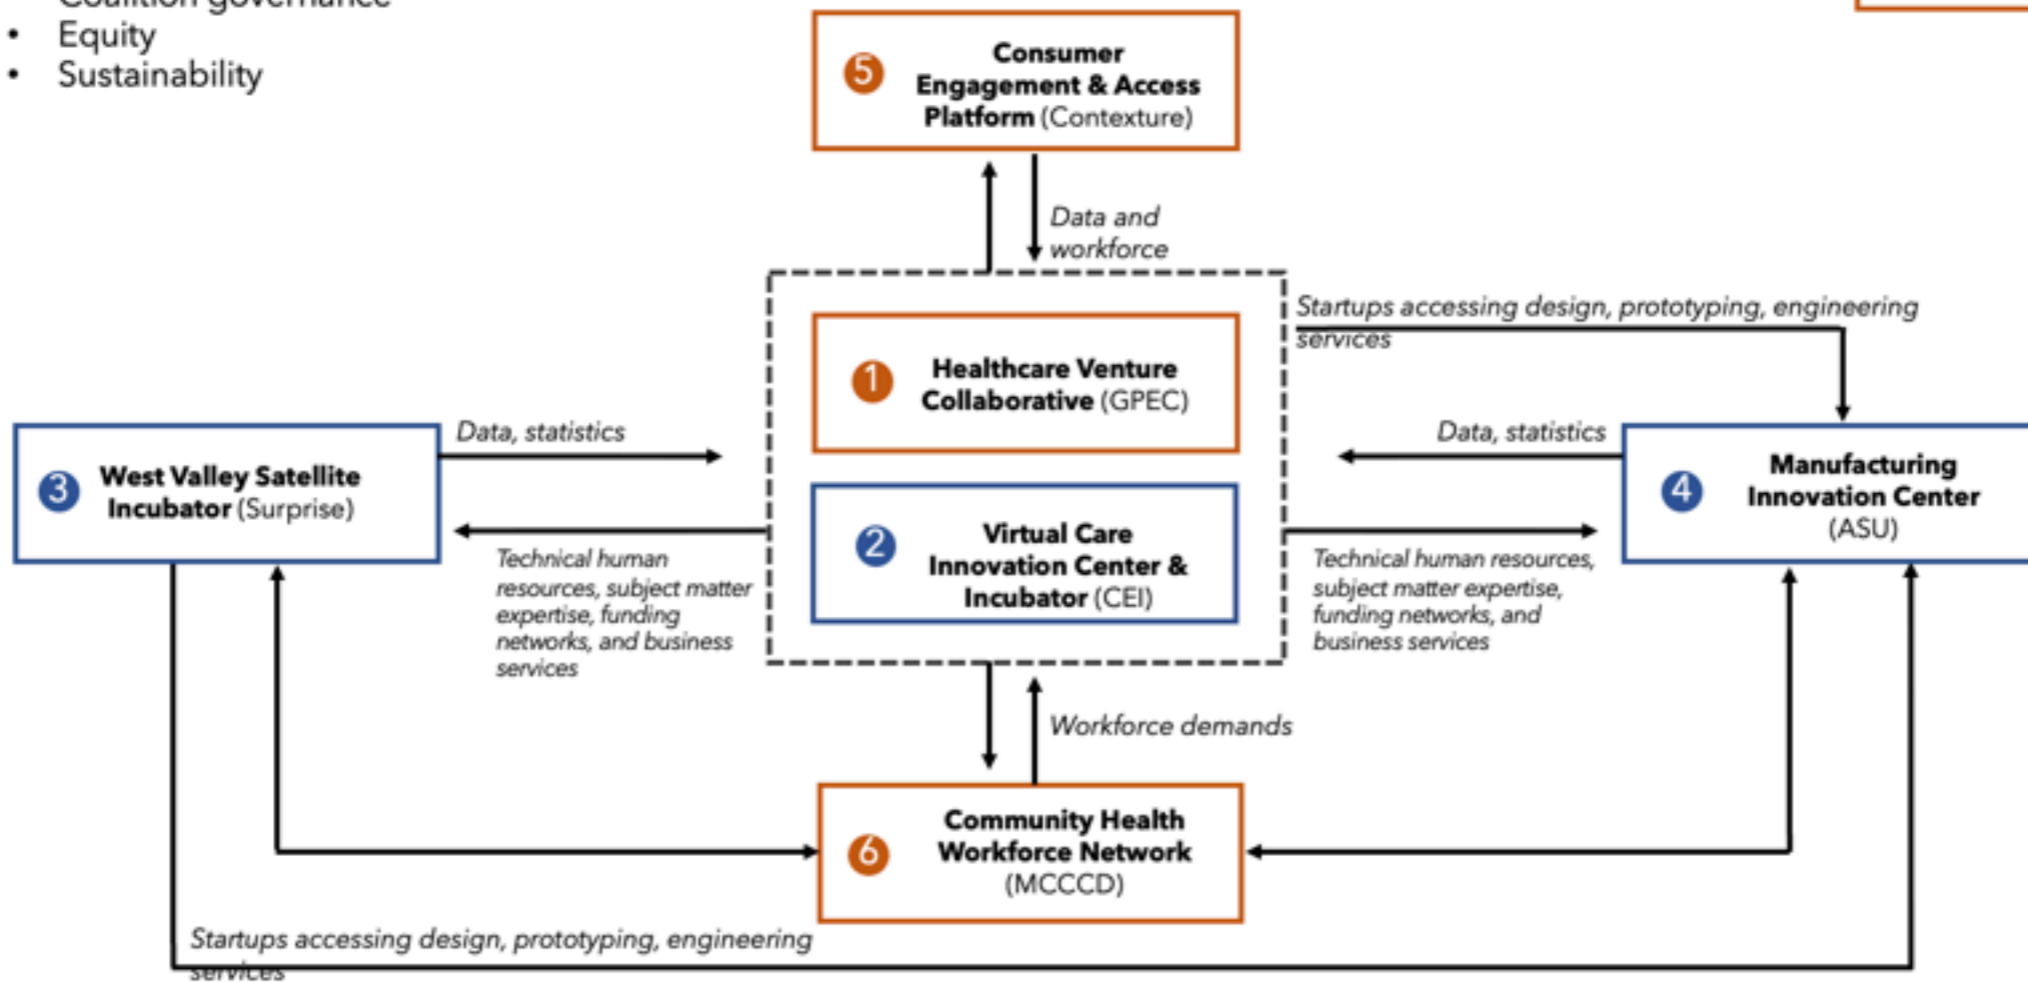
• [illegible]
• Equity
• Sustainability

5 Consumer Engagement & Access Platform (Contexture)

Data and workforce

Startups accessing design, prototyping, engineering services

1 Healthcare Venture Collaborative (GPEC)

2 Virtual Care Innovation Center & Incubator (CEI)

Data, statistics

3 West Valley Satellite Incubator (Surprise)

Technical human resources, subject matter expertise, funding networks, and business services

Data, statistics

4 Manufacturing Innovation Center (ASU)

Technical human resources, subject matter expertise, funding networks, and business services

Workforce demands

6 Community Health Workforce Network (MCCCD)

Startups accessing design, prototyping, engineering services